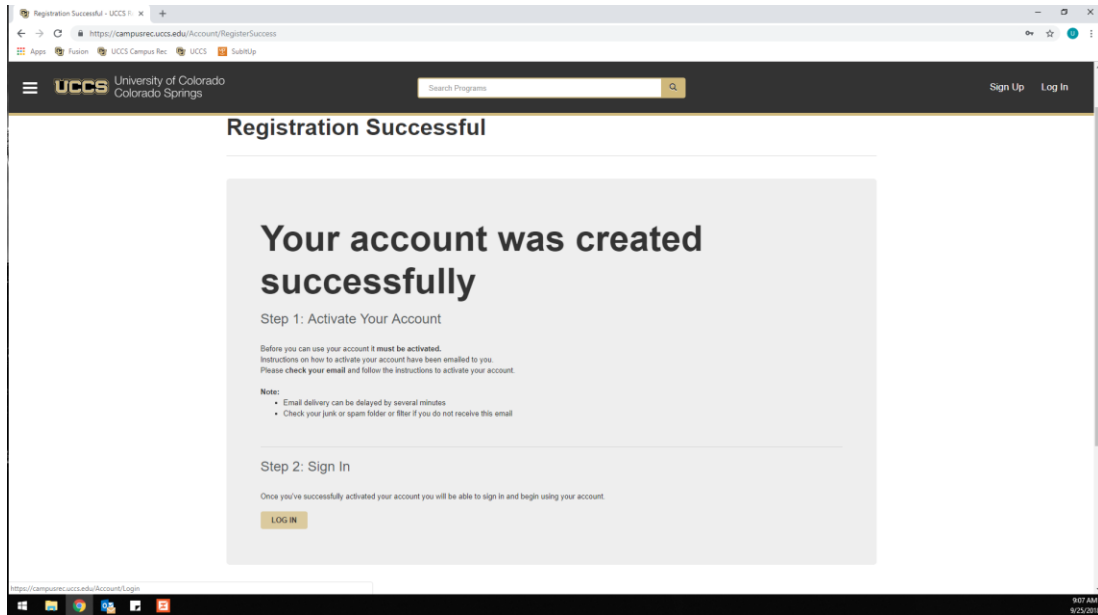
Registration Successful - UCCS R ×

https://campusrec.uccs.edu/Account/RegisterSuccess

Apps Fusion UCCS Campus Rec UCCS SubItUp

UCCS University of Colorado Colorado Springs

Search Programs

Sign Up Log In

Registration Successful

Your account was created successfully

Step 1: Activate Your Account

Before you can use your account it **must be activated.**
Instructions on how to activate your account have been emailed to you.
Please **check your email** and follow the instructions to activate your account.

**Note:**
- Email delivery can be delayed by several minutes
- Check your junk or spam folder or filter if you do not receive this email

Step 2: Sign In

Once you've successfully activated your account you will be able to sign in and begin using your account.

LOG IN

https://campusrec.uccs.edu/Account/Login

9:07 AM
9/25/20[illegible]